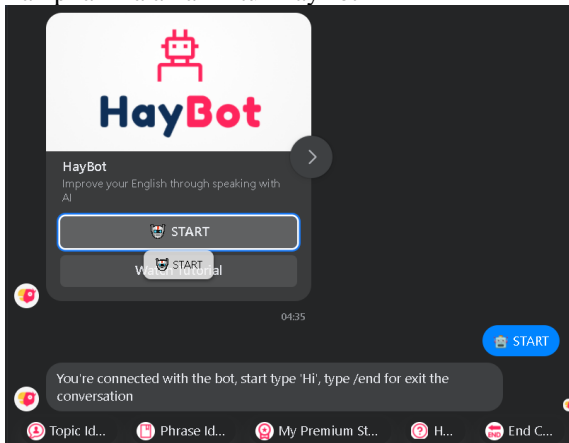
HayBot

HayBot
Improve your English through speaking with AI

START

START
Wa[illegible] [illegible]orial

04:35

START

You're connected with the bot, start type 'Hi', type /end for exit the conversation

Topic Id...
Phrase Id...
My Premium St...
H...
End C...